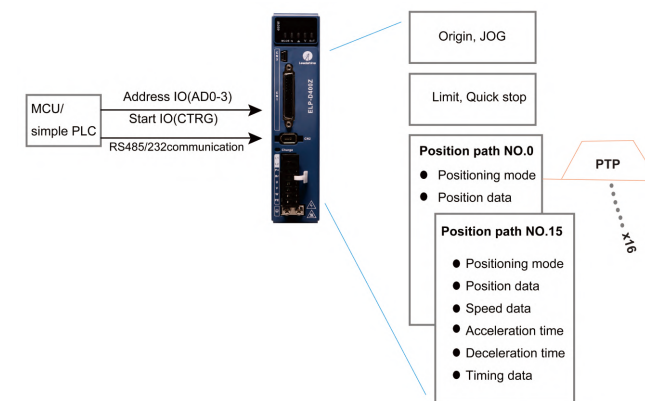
MCU/
simple PLC

Address IO(AD0-3)

Start IO(CTRG)

RS485/232communication

ELP-D402Z

Origin, JOG

Limit, Quick stop

Position path NO.0
- Positioning mode
- Position data

PTP

x16

Position path NO.15
- Positioning mode
- Position data
- Speed data
- Acceleration time
- Deceleration time
- Timing data